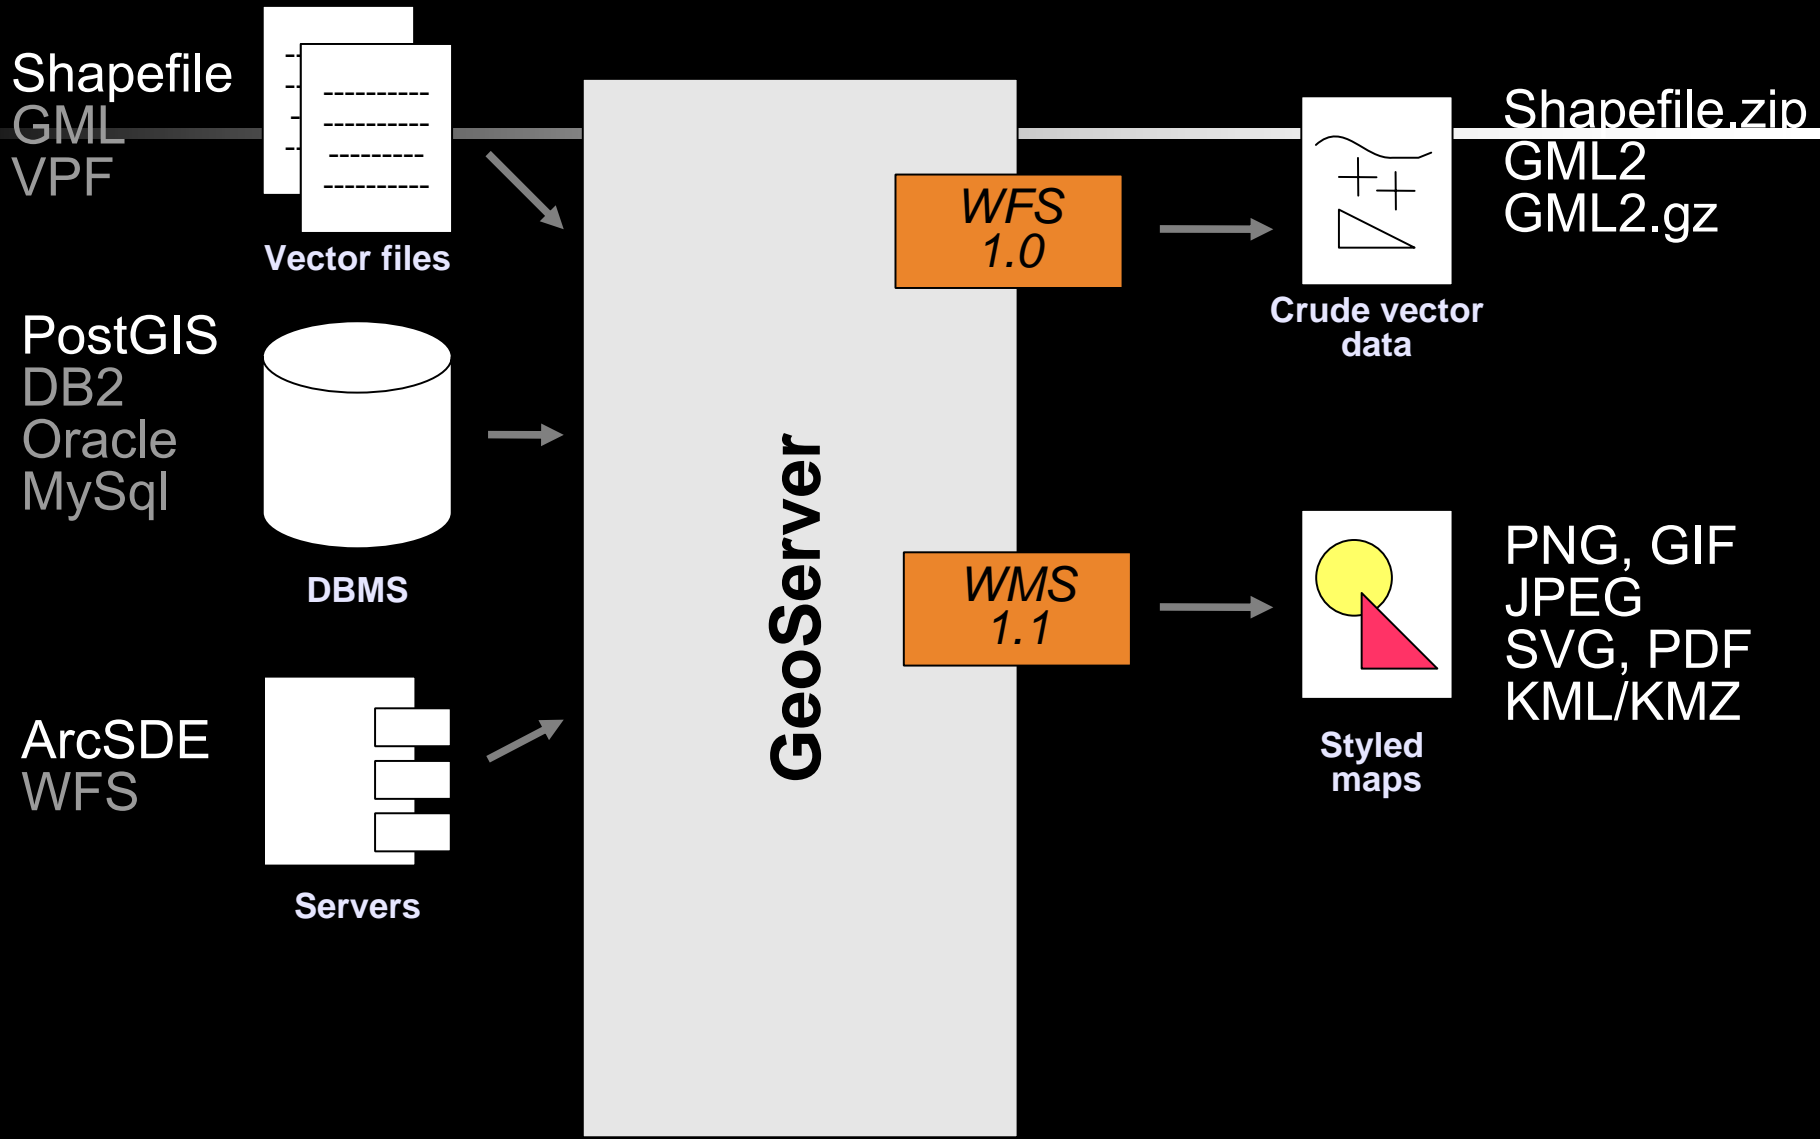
Shapefile
GML
VPF

Vector files

PostGIS
DB2
Oracle
MySql

DBMS

ArcSDE
WFS

Servers

GeoServer

WFS
1.0

WMS
1.1

Crude vector data

Shapefile.zip
GML2
GML2.gz

Styled maps

PNG, GIF
JPEG
SVG, PDF
KML/KMZ